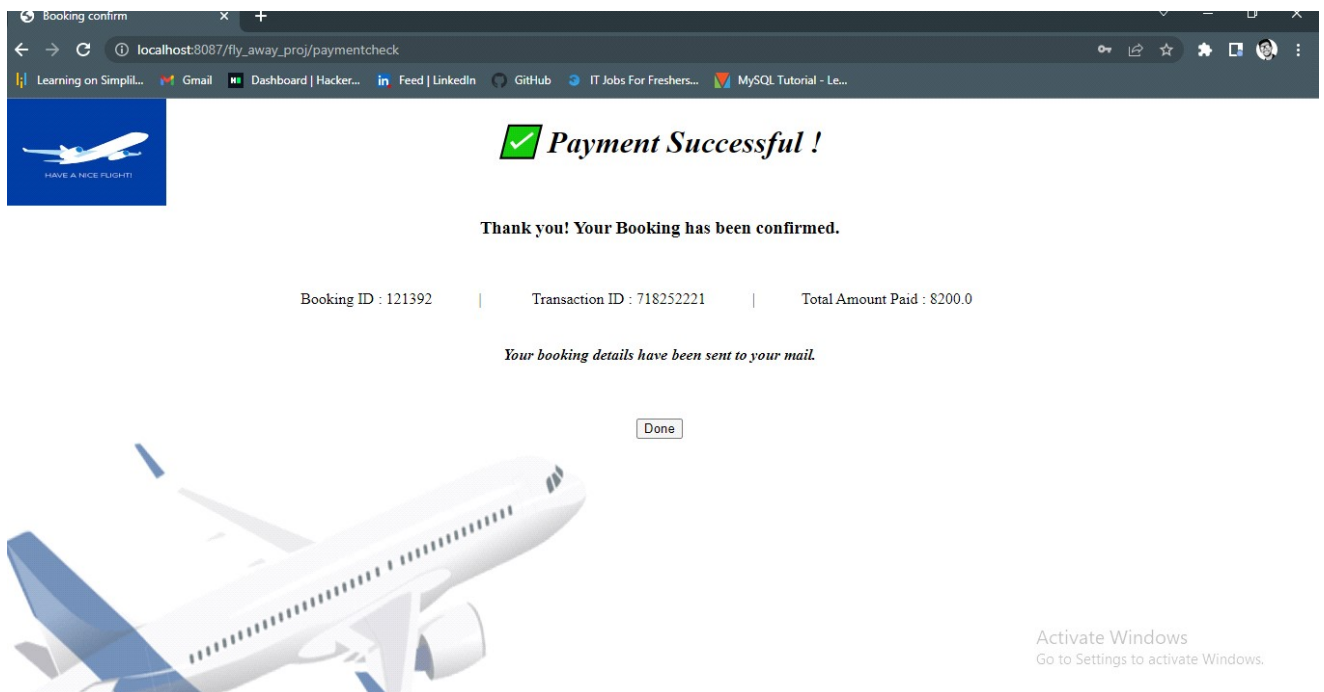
Booking confirm
localhost:8087/fly_away_proj/paymentcheck
Learning on Simplil... Gmail Dashboard | Hacker... Feed | LinkedIn GitHub IT Jobs For Freshers... MySQL Tutorial - Le...

HAVE A NICE FLIGHT!

✅ Payment Successful !

Thank you! Your Booking has been confirmed.

Booking ID : 121392 | Transaction ID : 718252221 | Total Amount Paid : 8200.0

Your booking details have been sent to your mail.

Done

Activate Windows
Go to Settings to activate Windows.